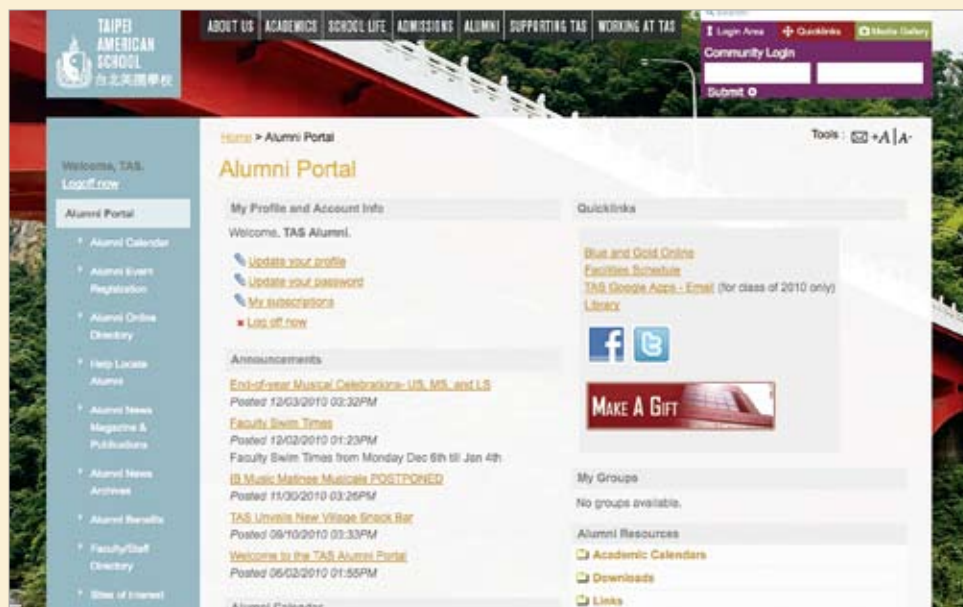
TAIPEI AMERICAN SCHOOL 台北美國學校

ABOUT US | ACADEMICS | SCHOOL LIFE | ADMISSIONS | ALUMNI | SUPPORTING TAS | WORKING AT TAS

Search

Login Area | Quicklinks | Media Gallery

Community Login

Submit

Welcome, TAS.
Logoff now

Alumni Portal
Alumni Calendar
Alumni Event Registration
Alumni Online Directory
Help Locate Alumni
Alumni News Magazine & Publications
Alumni News Archives
Alumni Benefits
Faculty/Staff Directory
Sites of Interest

Home > Alumni Portal

Tools : +A | A-

Alumni Portal

My Profile and Account Info

Welcome, TAS Alumni.

Update your profile
Update your password
My subscriptions
Log off now

Announcements

End-of-year Musical Celebrations- US, MS, and LS
Posted 12/03/2010 03:32PM

Faculty Swim Times
Posted 12/02/2010 01:23PM
Faculty Swim Times from Monday Dec 6th till Jan 4th

IB Music Matinee Musicale POSTPONED
Posted 11/30/2010 03:26PM

TAS Unveils New Village Snack Bar
Posted 09/10/2010 03:33PM

Welcome to the TAS Alumni Portal
Posted 06/02/2010 01:55PM

Alumni Calendar

Quicklinks

Blue and Gold Online
Facilities Schedule
TAS Google Apps - Email (for class of 2010 only)
Library

MAKE A GIFT

My Groups

No groups available.

Alumni Resources

Academic Calendars
Downloads
Links